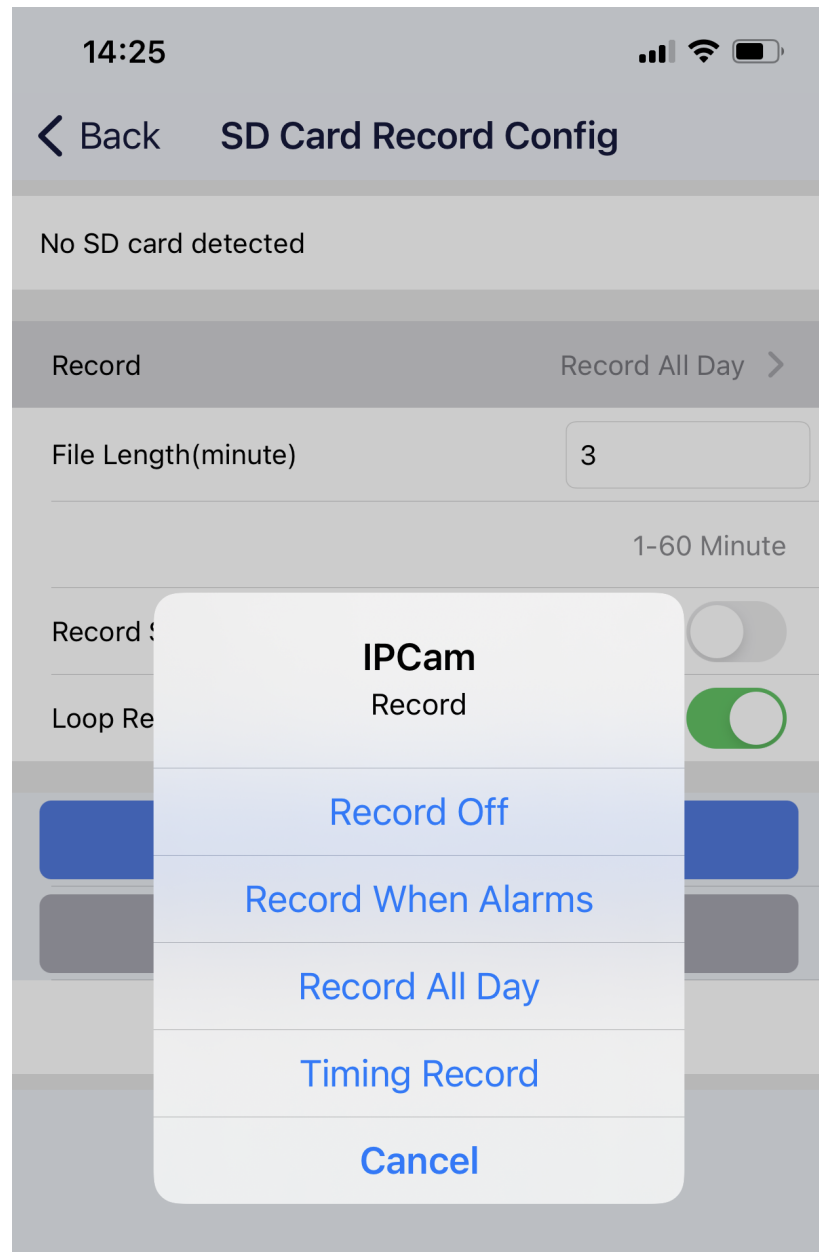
14:25

Back SD Card Record Config

No SD card detected

Record Record All Day

File Length(minute) 3

1-60 Minute

Record S

Loop Re

IPCam
Record

Record Off

Record When Alarms

Record All Day

Timing Record

Cancel